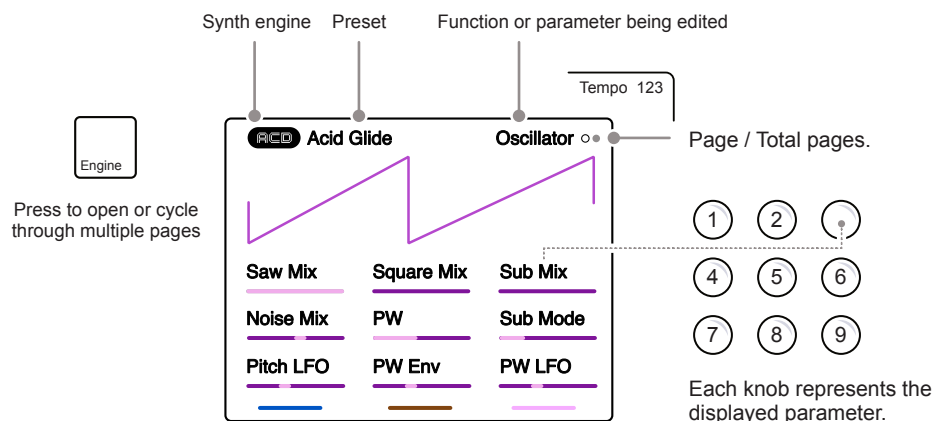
Synth engine Preset Function or parameter being edited

Tempo 123

Engine

Press to open or cycle through multiple pages

ACD Acid Glide

Oscillator

Page / Total pages.

Saw Mix
Square Mix
Sub Mix
Noise Mix
PW
Sub Mode
Pitch LFO
PW Env
PW LFO

1 2
4 5 6
7 8 9

Each knob represents the displayed parameter.